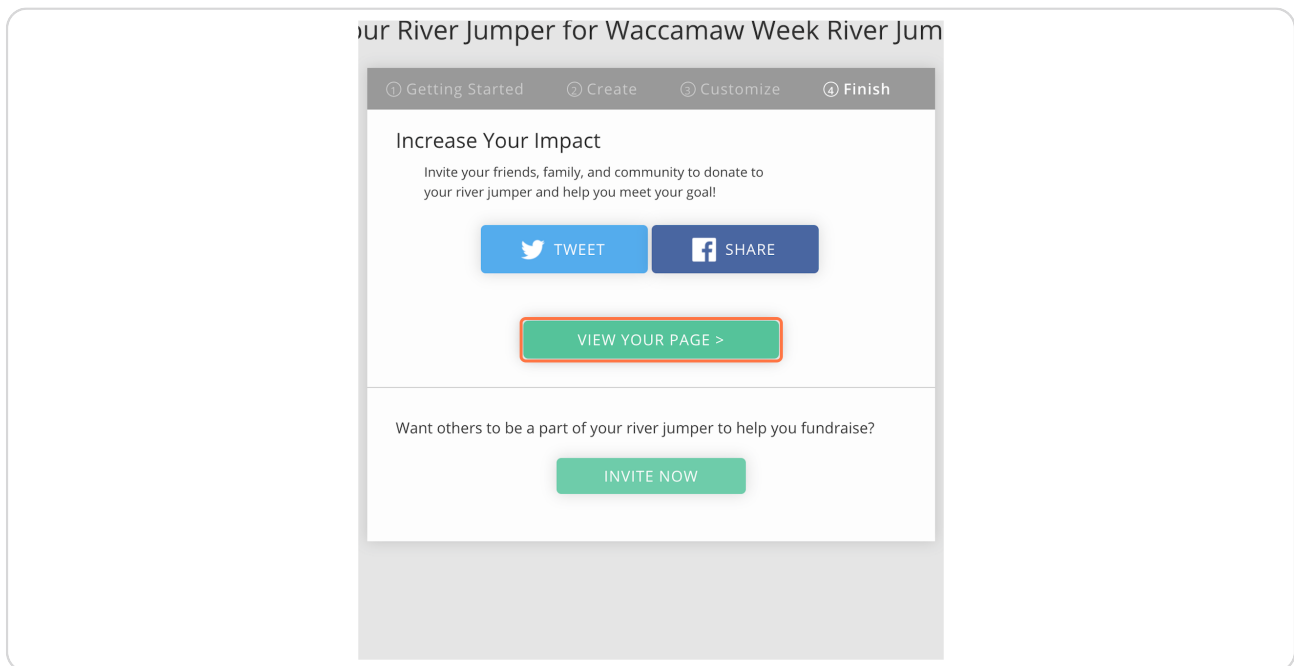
ur River Jumper for Waccamaw Week River Jum

① Getting Started ② Create ③ Customize ④ Finish

Increase Your Impact

Invite your friends, family, and community to donate to your river jumper and help you meet your goal!

TWEET

SHARE

VIEW YOUR PAGE >

Want others to be a part of your river jumper to help you fundraise?

INVITE NOW